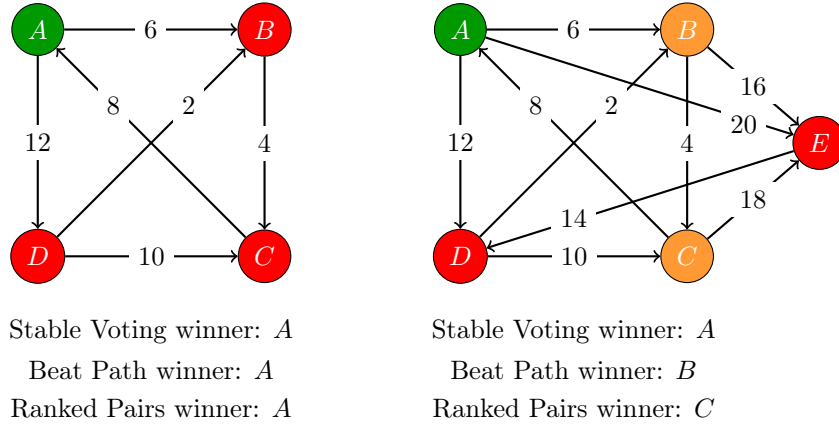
$A$ 6 $B$
8 2
12 4
$D$ 10 $C$

Stable Voting winner: $A$
Beat Path winner: $A$
Ranked Pairs winner: $A$

$A$ 6 $B$
16
8 2
20 $E$
12 4
18
14
$D$ 10 $C$

Stable Voting winner: $A$
Beat Path winner: $B$
Ranked Pairs winner: $C$